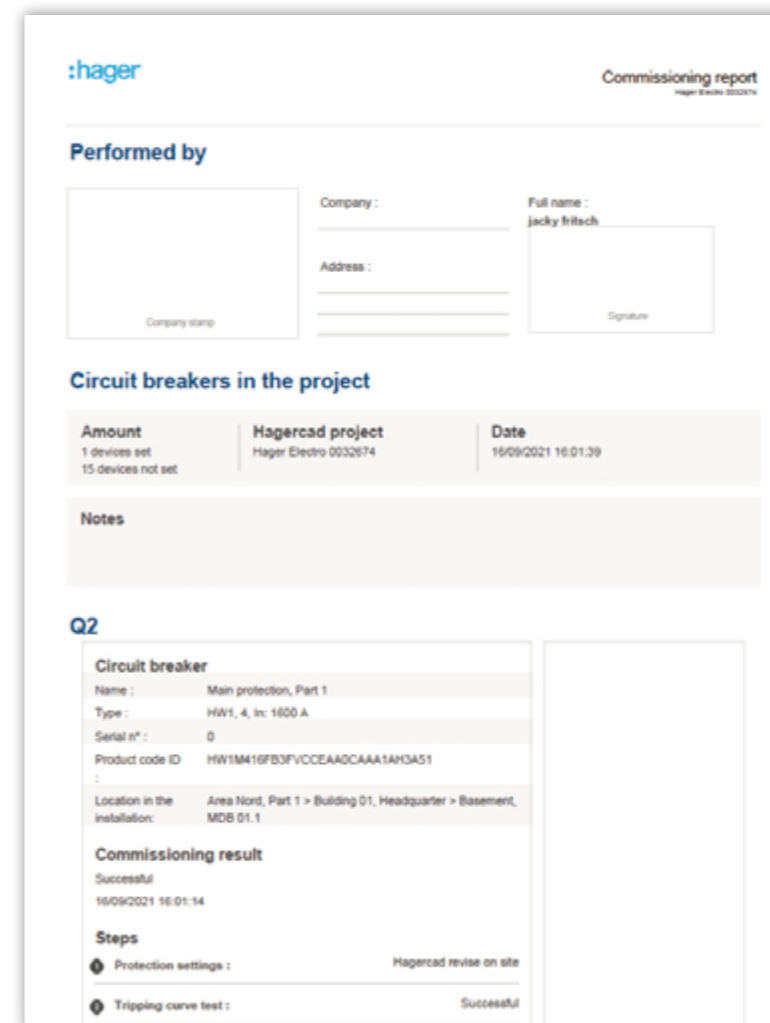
:hager

Commissioning report
Hager Electro 0032674

Performed by

Company stamp

Company :

Address :

Full name :
jacky fritsch

Signature

Circuit breakers in the project

Amount
1 devices set
15 devices not set

Hagercad project
Hager Electro 0032674

Date
16/09/2021 16:01:39

Notes

Q2

Circuit breaker

| | |
|---|---|
| Name : | Main protection, Part 1 |
| Type : | HW1, 4, In: 1600 A |
| Serial n° : | 0 |
| Product code ID : | HW1M416FB3FVCCEAA0CAAA1AH3A51 |
| Location in the installation: | Area Nord, Part 1 > Building 01, Headquarter > Basement, MDB 01.1 |

Commissioning result
Successful
16/09/2021 16:01:14

Steps
1 Protection settings : Hagercad revise on site
2 Tripping curve test : Successful